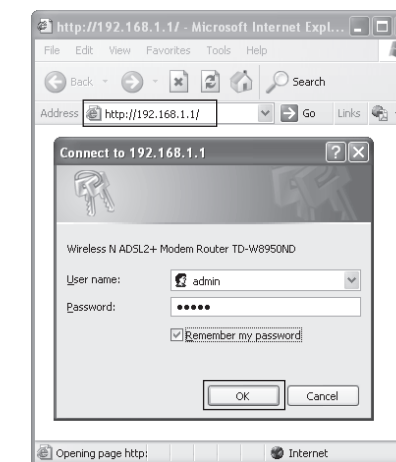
http://192.168.1.1/ - Microsoft Internet Expl...

File Edit View Favorites Tools Help

Back Search

Address http://192.168.1.1/ Go Links

Connect to 192.168.1.1

Wireless N ADSL2+ Modem Router TD-W8950ND

User name: admin

Password: •••••

Remember my password

OK Cancel

Opening page http: Internet